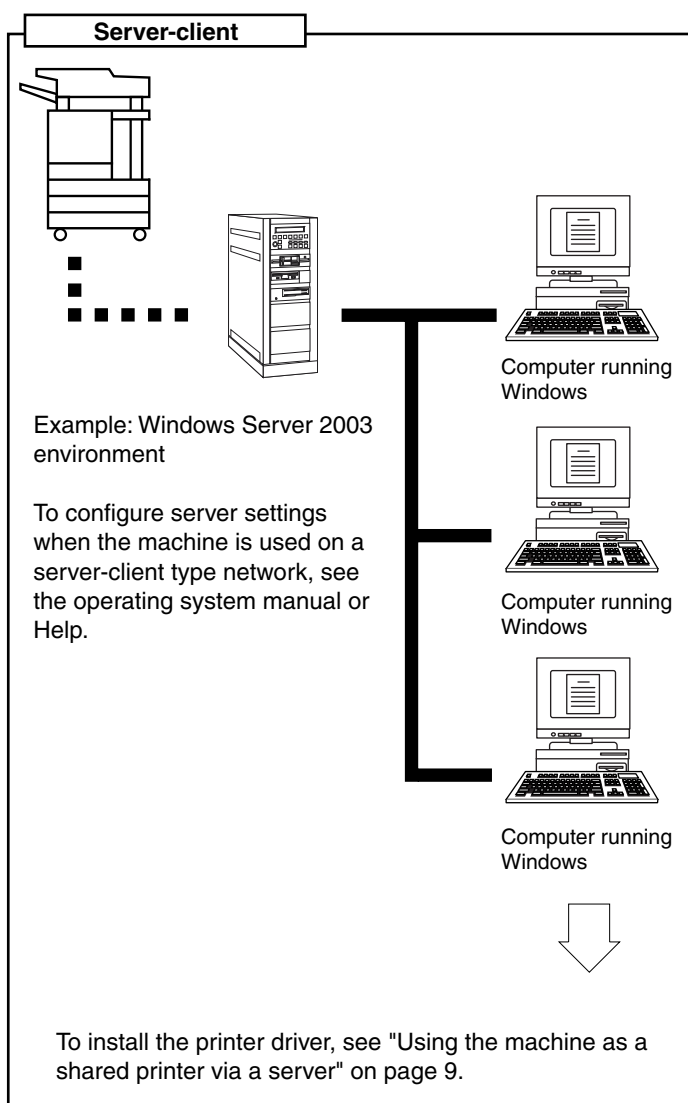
Server-client

Computer running Windows

Example: Windows Server 2003 environment

To configure server settings when the machine is used on a server-client type network, see the operating system manual or Help.

Computer running Windows

Computer running Windows

To install the printer driver, see "Using the machine as a shared printer via a server" on page 9.